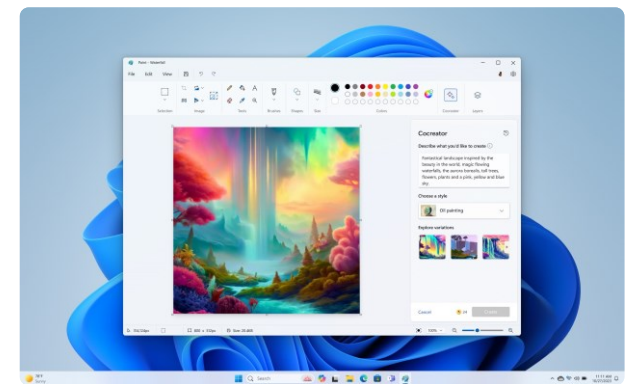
Paint - Waterfall

File Edit View

Selection Image Tools Brushes Shapes Size Colors Cocreator Layers

Cocreator

Describe what you'd like to create

Fantastical landscape inspired by the beauty in the world, magic flowing waterfalls, the aurora borealis, tall trees, flowers, plants and a pink, yellow and blue sky

Choose a style

Oil painting

Explore variations

Cancel

Create

100%

Search

Sunny